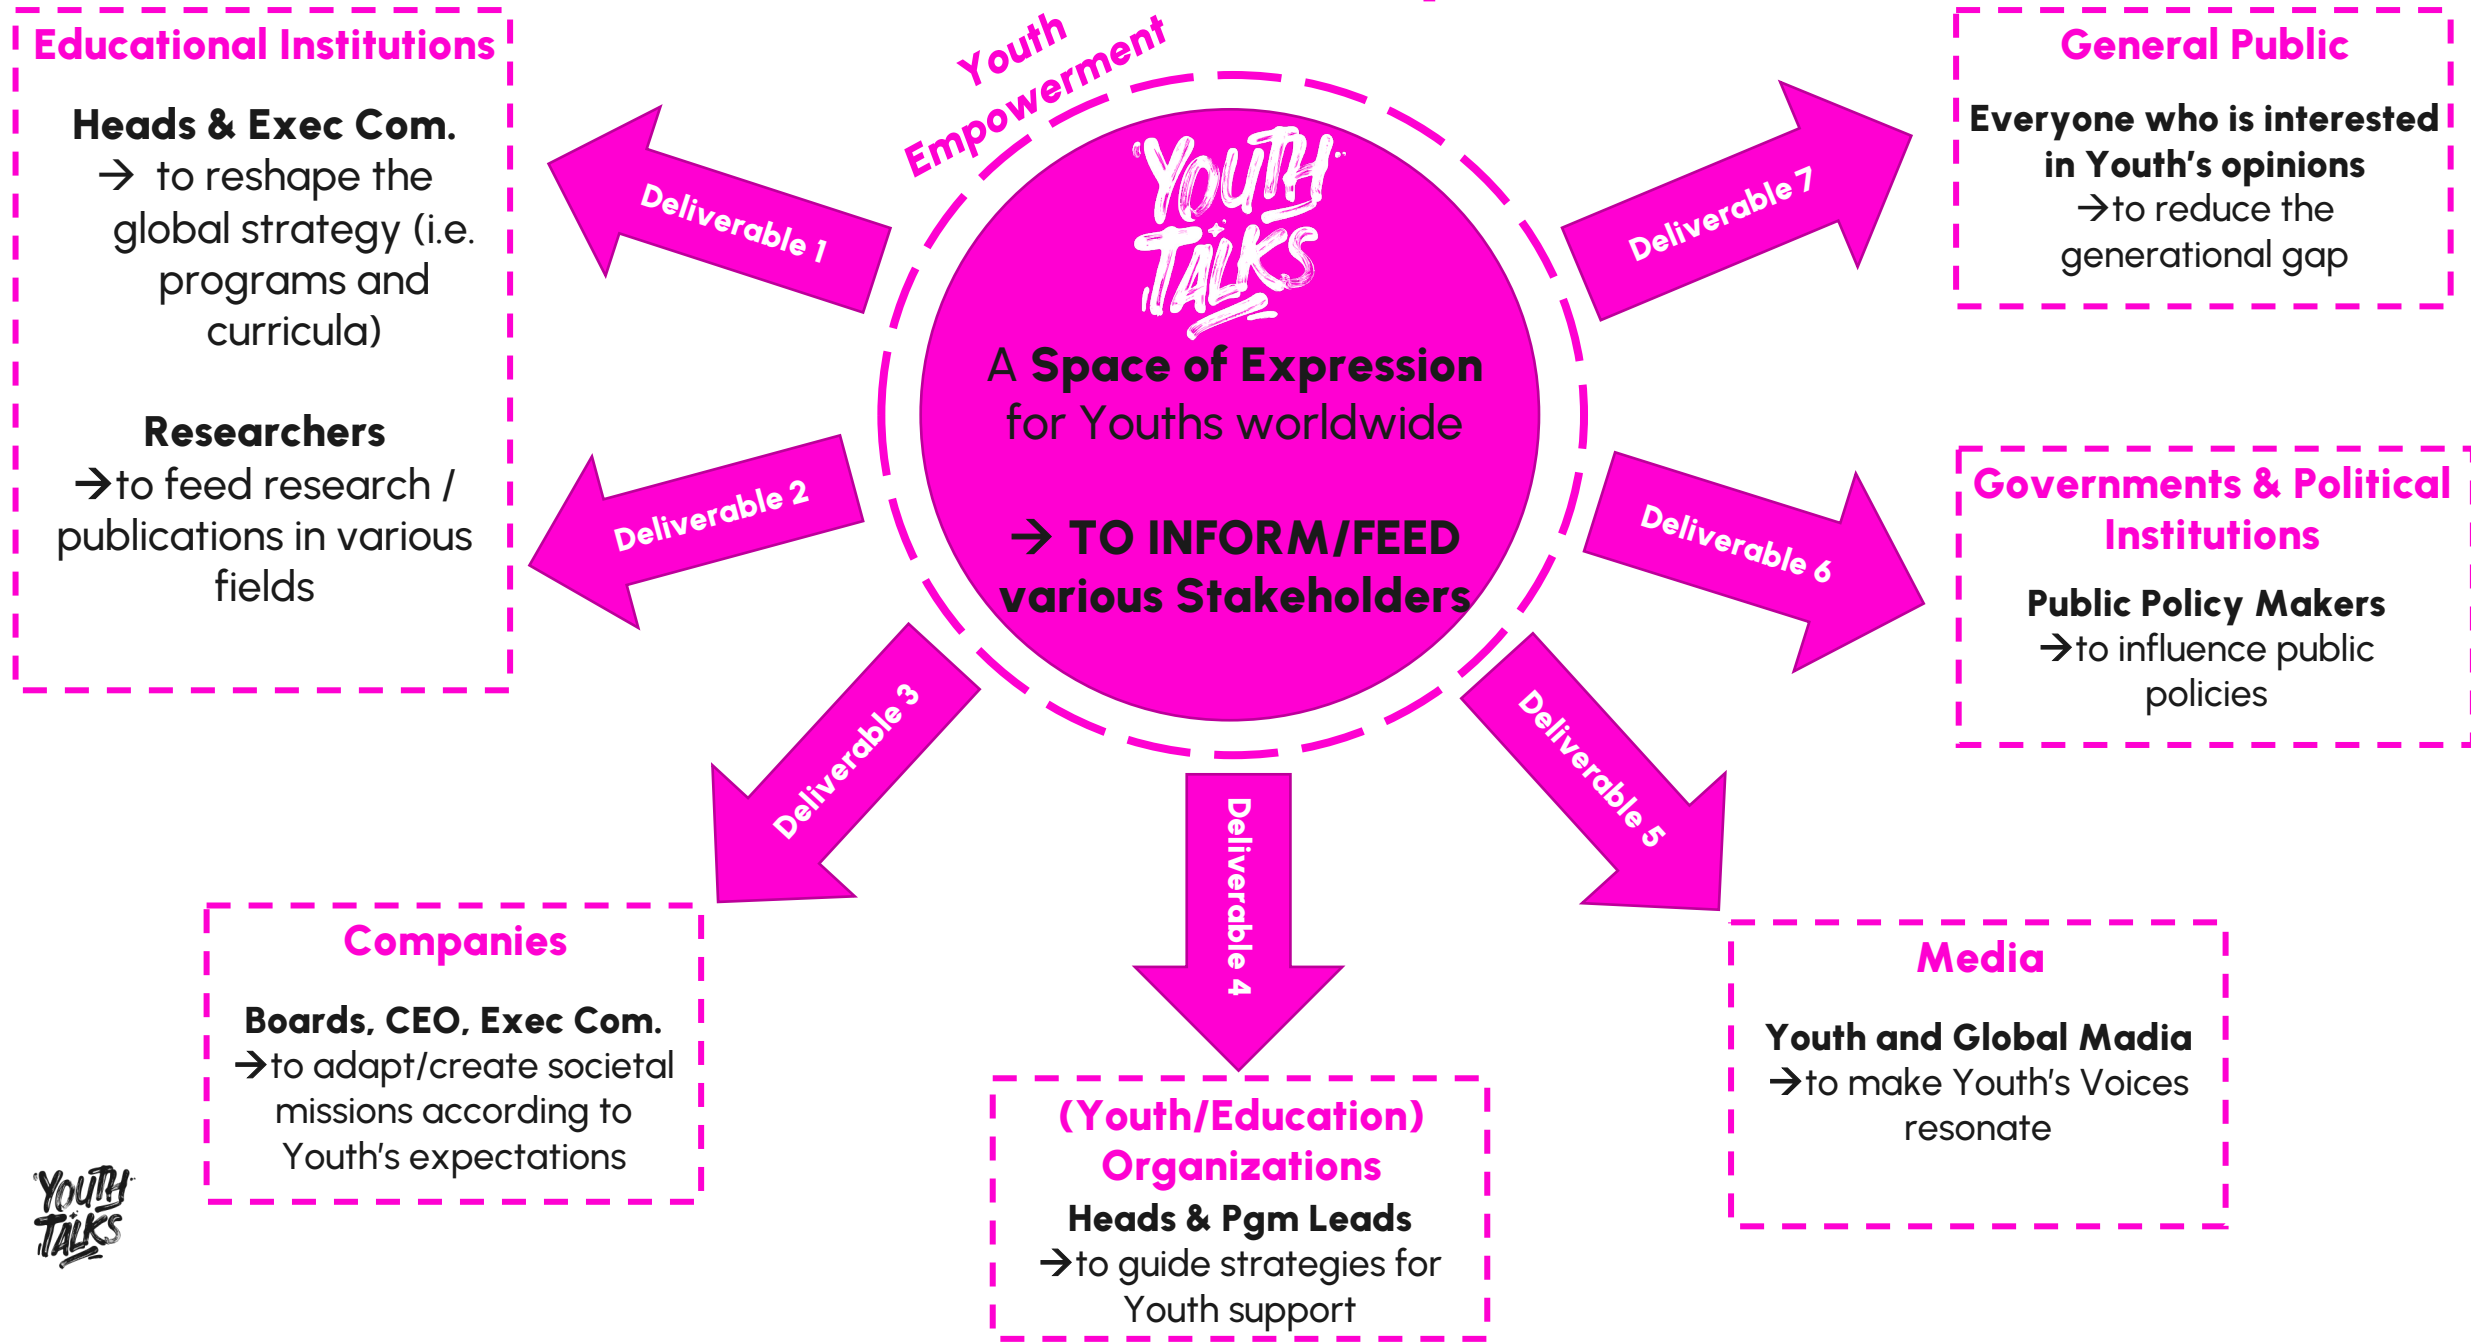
Educational Institutions

Heads & Exec Com.
→ to reshape the global strategy (i.e. programs and curricula)

Researchers
→to feed research / publications in various fields

Youth Empowerment

YOUTH TALKS

A Space of Expression for Youths worldwide

→ TO INFORM/FEED various Stakeholders

Deliverable 1

Deliverable 2

Deliverable 3

Deliverable 4

Deliverable 5

Deliverable 6

Deliverable 7

General Public

Everyone who is interested in Youth's opinions
→to reduce the generational gap

Governments & Political Institutions

Public Policy Makers
→to influence public policies

Companies

Boards, CEO, Exec Com.
→to adapt/create societal missions according to Youth's expectations

(Youth/Education) Organizations

Heads & Pgm Leads
→to guide strategies for Youth support

Media

Youth and Global Madia
→to make Youth's Voices resonate

YOUTH TALKS